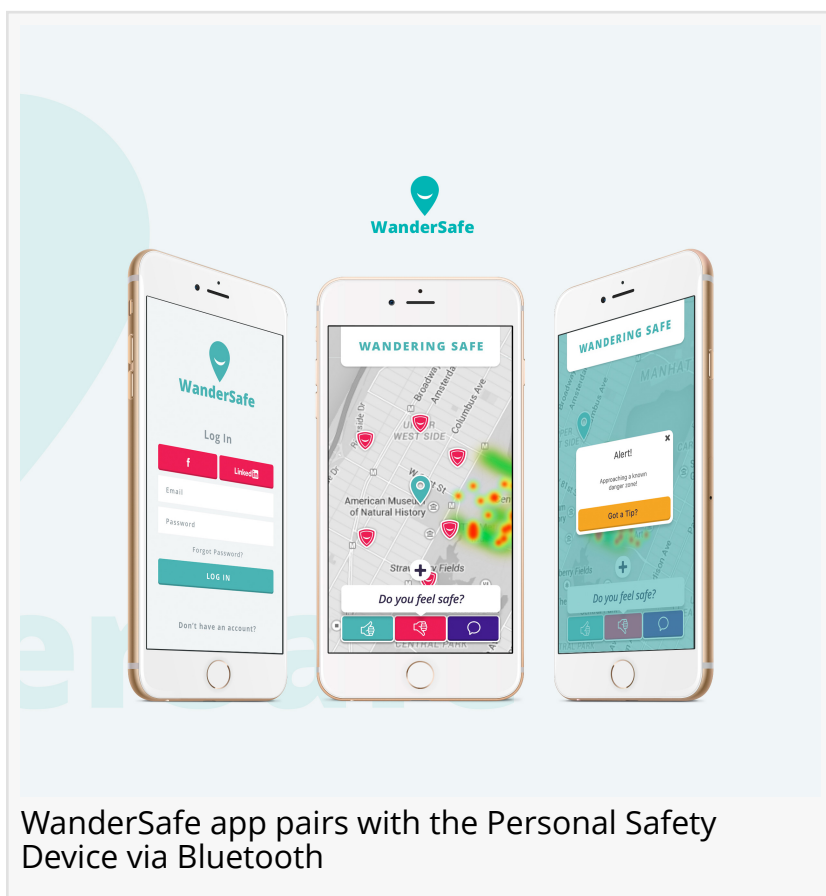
WanderSafe

WanderSafe

Log In

f

Linked in

Email

Password

Forgot Password?

LOG IN

Don't have an account?

WANDERING SAFE

Broadway

Amsterdam

Columbus Ave

UPPER WEST SIDE

W 81 St

American Museum of Natural History

Strawberry Fields

Do you feel safe?

CENTRAL PARK

WANDERING SAFE

MANHATTAN

Alert!

Approaching a known danger zone!

Got a Tip?

Do you feel safe?

WanderSafe app pairs with the Personal Safety Device via Bluetooth